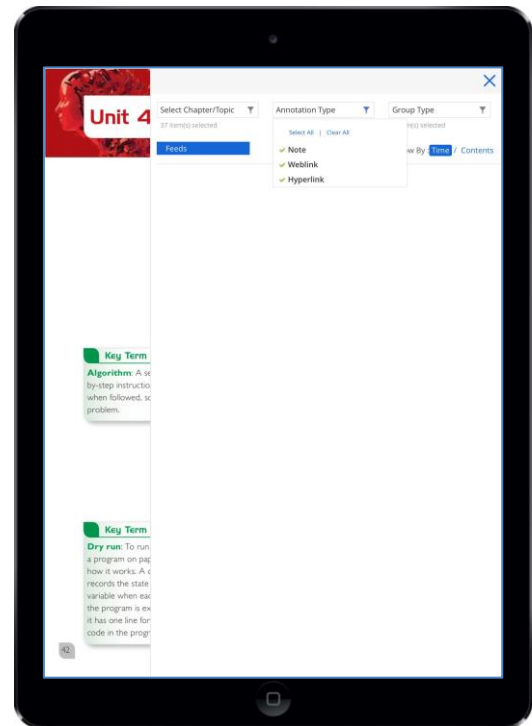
Unit 4

Select Chapter/Topic

37 item(s) selected

Feeds

Annotation Type

Select All | Clear All

✓ Note

✓ Weblink

✓ Hyperlink

Group Type

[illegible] item(s) selected

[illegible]w By: Time / Contents

Key Term

Algorithm: A se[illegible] by-step instructio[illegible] when followed, so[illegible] problem.

Key Term

Dry run: To run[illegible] a program on pap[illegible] how it works. A d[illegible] records the state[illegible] variable when eac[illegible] the program is ex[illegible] it has one line for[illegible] code in the progr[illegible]

42